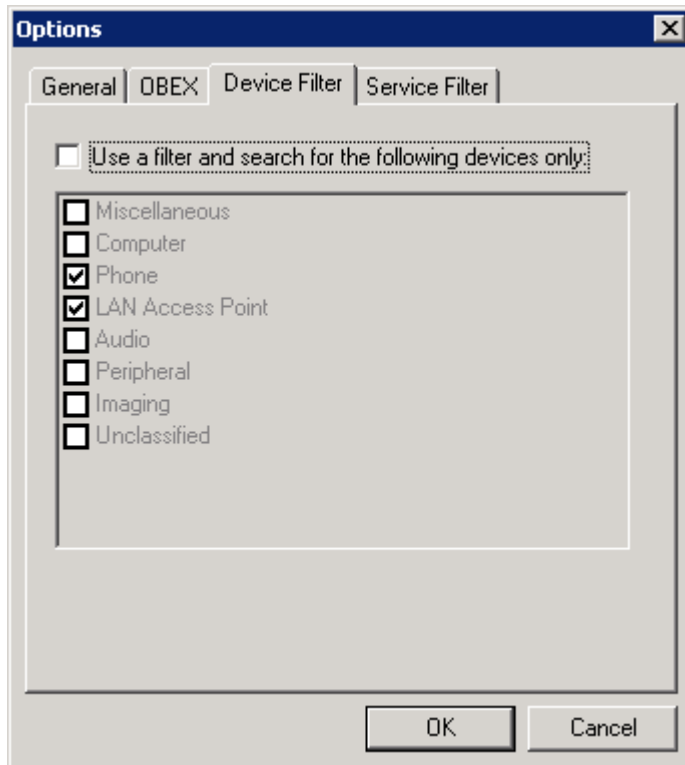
Options

General OBEX Device Filter Service Filter

Use a filter and search for the following devices only:

Miscellaneous
Computer
Phone
LAN Access Point
Audio
Peripheral
Imaging
Unclassified

OK Cancel